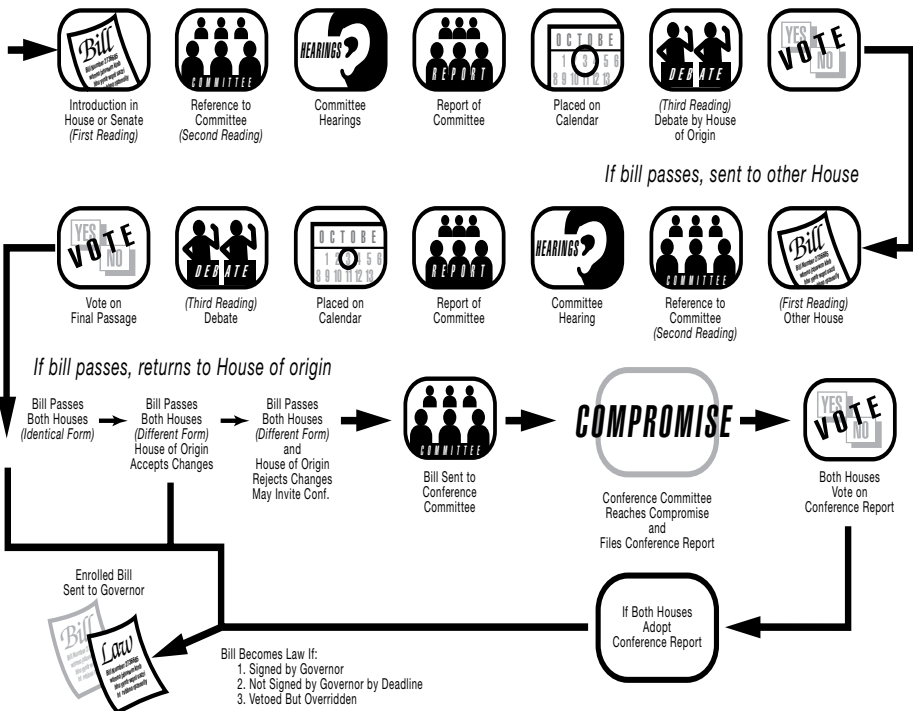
Bill

COMMITTEE

HEARINGS

REPORT

OCTOBE
1 2 3 4 5 6
8 9 10 11 12 13

DEBATE

YES
VOTE
NO

Introduction in House or Senate *(First Reading)*

Reference to Committee *(Second Reading)*

Committee Hearings

Report of Committee

Placed on Calendar

*(Third Reading)* Debate by House of Origin

*If bill passes, sent to other House*

YES
VOTE
NO

DEBATE

OCTOBE
1 2 3 4 5 6
8 9 10 11 12 13

REPORT

HEARINGS

COMMITTEE

Bill

Vote on Final Passage

*(Third Reading)* Debate

Placed on Calendar

Report of Committee

Committee Hearing

Reference to Committee *(Second Reading)*

*(First Reading)* Other House

*If bill passes, returns to House of origin*

Bill Passes Both Houses *(Identical Form)*

Bill Passes Both Houses *(Different Form)* House of Origin Accepts Changes

Bill Passes Both Houses *(Different Form)* and House of Origin Rejects Changes May Invite Conf.

COMMITTEE

Bill Sent to Conference Committee

COMPROMISE

Conference Committee Reaches Compromise and Files Conference Report

YES
VOTE
NO

Both Houses Vote on Conference Report

Enrolled Bill Sent to Governor

Bill

Law

If Both Houses Adopt Conference Report

Bill Becomes Law If:
1. Signed by Governor
2. Not Signed by Governor by Deadline
3. Vetoed But Overridden